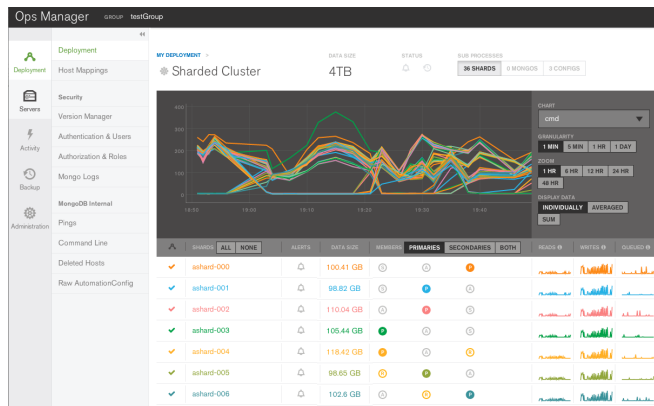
Ops Manager GROUP testGroup

Deployment
Servers
Activity
Backup
Administration

Deployment
Host Mappings
Security
Version Manager
Authentication & Users
Authorization & Roles
Mongo Logs
MongoDB Internal
Pings
Command Line
Deleted Hosts
Raw AutomationConfig

MY DEPLOYMENT
Sharded Cluster
DATA SIZE
4TB
STATUS
SUB PROCESSES
36 SHARDS 0 MONGOS 3 CONFIGS

400
300
200
100
0
18:50 19:00 19:10 19:20 19:30 19:40

CHART
cmd
GRANULARITY
1 MIN 5 MIN 1 HR 1 DAY
ZOOM
1 HR 6 HR 12 HR 24 HR 48 HR
DISPLAY DATA
INDIVIDUALLY AVERAGED SUM

| | SHARDS ALL NONE | ALERTS | DATA SIZE | MEMBERS PRIMARIES SECONDARIES BOTH | | | READS | WRITES | QUEUED |
|---|---|---|---|---|---|---|---|---|---|
| ✓ | ashard-000 | | 100.41 GB | S | S | P | | | |
| ✓ | ashard-001 | | 98.82 GB | S | P | S | | | |
| ✓ | ashard-002 | | 110.04 GB | S | P | S | | | |
| ✓ | ashard-003 | | 105.44 GB | P | S | S | | | |
| ✓ | ashard-004 | | 118.42 GB | P | S | S | | | |
| ✓ | ashard-005 | | 98.65 GB | S | P | S | | | |
| ✓ | ashard-006 | | 102.6 GB | S | S | P | | | |